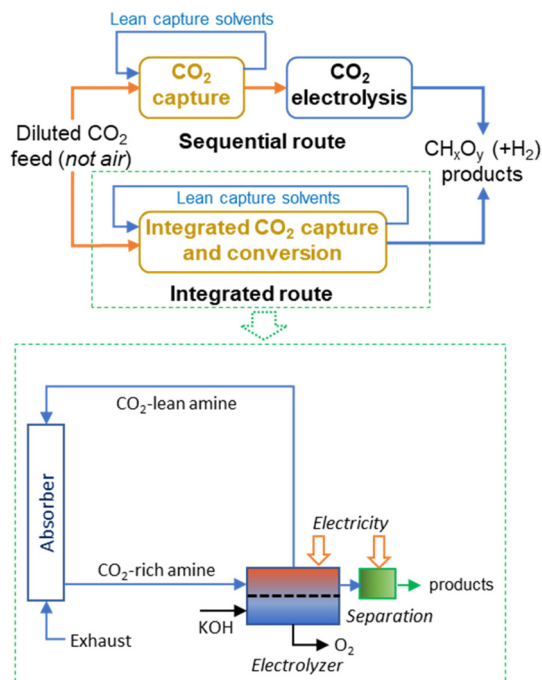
Lean capture solvents

$CO_2$ capture

$CO_2$ electrolysis

Diluted $CO_2$ feed (*not air*)

Sequential route

$CH_xO_y$ (+$H_2$) products

Lean capture solvents

Integrated $CO_2$ capture and conversion

Integrated route

$CO_2$-lean amine

Absorber

Electricity

$CO_2$-rich amine

products

Separation

KOH

Exhaust

$O_2$

Electrolyzer